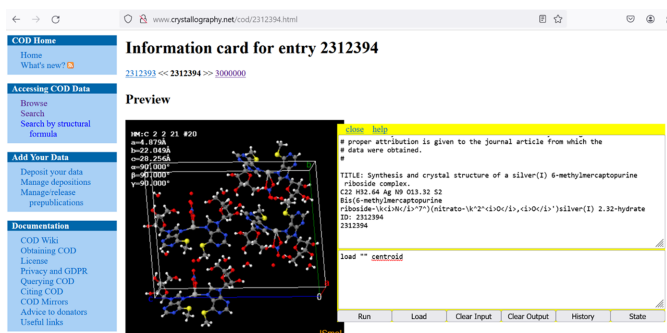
www.crystallography.net/cod/2312394.html

COD Home
Home
What's new?

Accessing COD Data
Browse
Search
Search by structural formula

Add Your Data
Deposit your data
Manage depositions
Manage/release prepublications

Documentation
COD Wiki
Obtaining COD
License
Privacy and GDPR
Querying COD
Citing COD
COD Mirrors
Advice to donators
Useful links

Information card for entry 2312394

2312393 << 2312394 >> 3000000

Preview

HM:C 2 2 21 #20
a=4.879Å
b=22.049Å
c=28.256Å
α=90.000°
β=90.000°
γ=90.000°

0

close help

# proper attribution is given to the journal article from which the
# data were obtained.
#

TITLE: Synthesis and crystal structure of a silver(I) 6-methylmercaptopurine riboside complex.
C22 H32.64 Ag N9 O13.32 S2
Bis(6-methylmercaptopurine riboside-\k<i>N</i>^7^)(nitrato-\k^2^<i>O</i>,<i>O</i>')silver(I) 2.32-hydrate
ID: 2312394
2312394

load "" centroid

Run Load Clear Input Clear Output History State